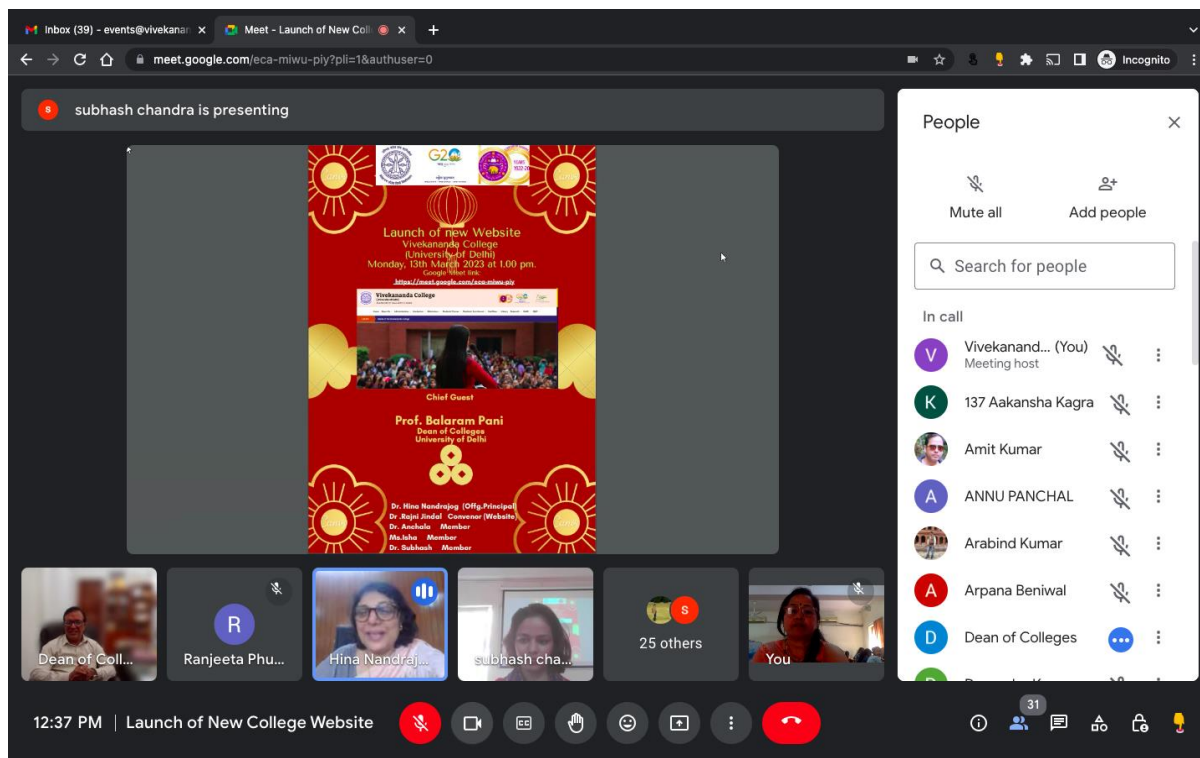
Inbox (39) - events@vivekanan ×
Meet - Launch of New Coll ×
+
meet.google.com/eca-miwu-piy?pli=1&authuser=0
Incognito

s subhash chandra is presenting

G20

Launch of new Website
Vivekananda College
(University of Delhi)
Monday, 13th March 2023 at 1.00 pm.
Google Meet link
https://meet.google.com/eca-miwu-piy

Vivekananda College

Chief Guest

Prof. Balaram Pani
Dean of Colleges
University of Delhi

Dr. Hina Nandrajog (Offg.Principal)
Dr. Rajni Jindal Convenor (Website)
Dr. Anchala Member
Ms.Isha Member
Dr. Subhash Member

Dean of Coll...
R
Ranjeeta Phu...
Hina Nandraj...
subhash cha...
S
25 others
You

People
Mute all
Add people
Search for people
In call
V Vivekanand... (You)
Meeting host
K 137 Aakansha Kagra
Amit Kumar
A ANNU PANCHAL
Arabind Kumar
A Arpana Beniwal
D Dean of Colleges

12:37 PM | Launch of New College Website
31